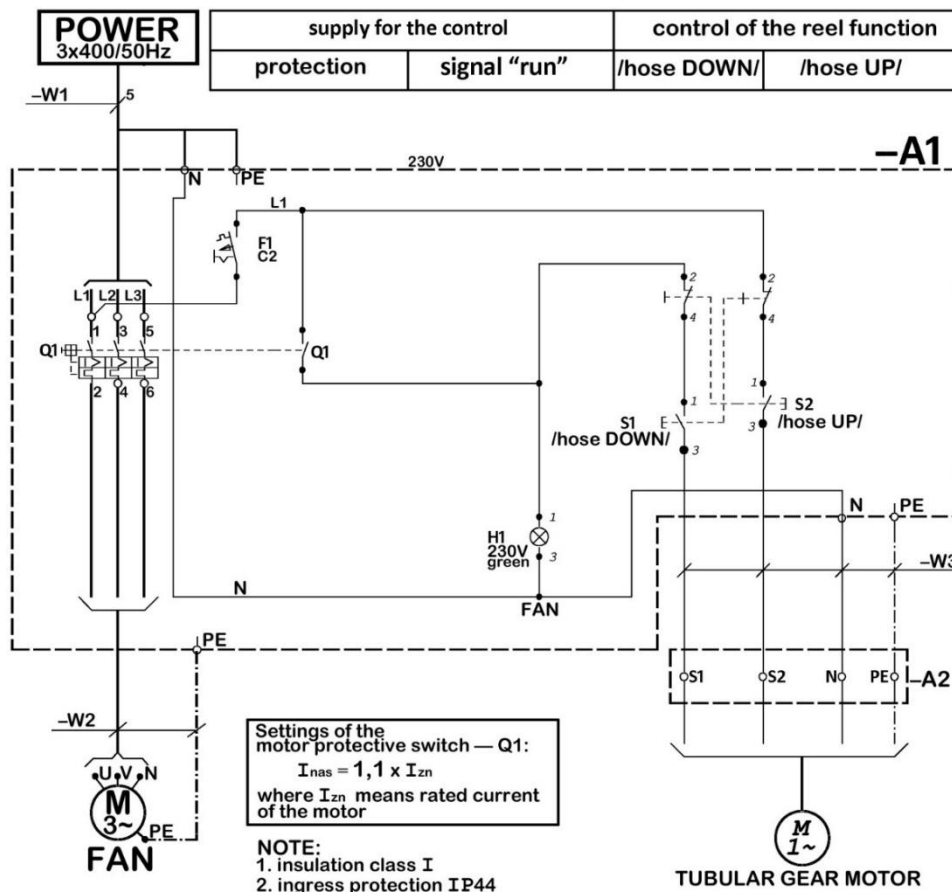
POWER
3x400/50Hz

| supply for the control | | control of the reel function | |
|---|---|---|---|
| protection | signal "run" | /hose DOWN/ | /hose UP/ |

–W1
5
N
PE
230V
–A1
L1
F1
C2
L1 L2 L3
1 3 5
Q1
2 4 6
Q1
2
4
2
4
1
1
S2
/hose UP/
3
S1
/hose DOWN/
3
N
PE
1
H1
230V
green
3
–W3
N
FAN
PE
S1
S2
N
PE
–A2
–W2
Settings of the motor protective switch — Q1:
$I_{nas} = 1,1 \times I_{zn}$
where $I_{zn}$ means rated current of the motor
U V N
M
3~
PE
FAN
NOTE:
1. insulation class I
2. ingress protection IP44
M
1~
TUBULAR GEAR MOTOR